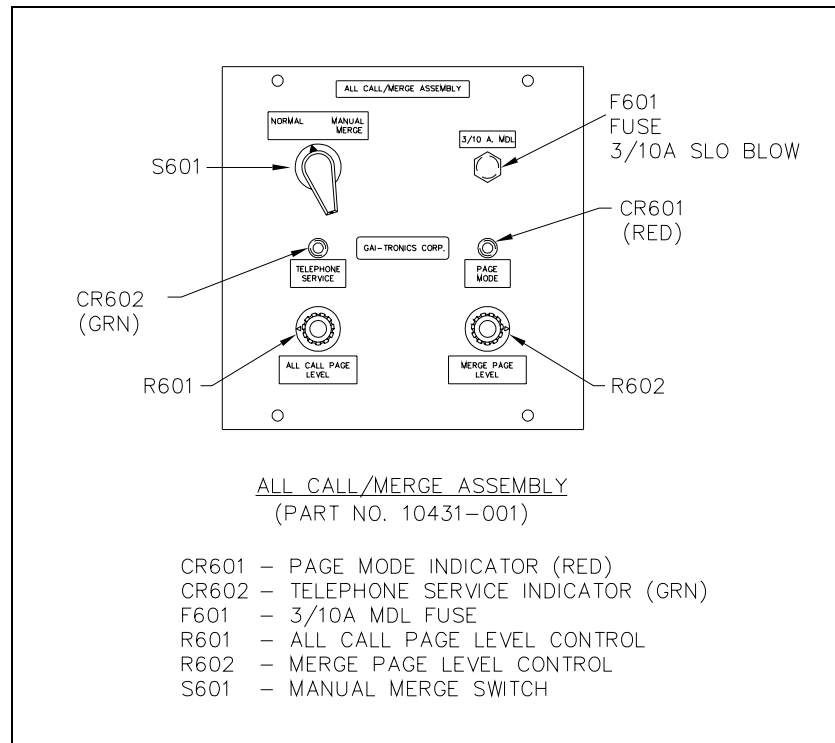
ALL CALL/MERGE ASSEMBLY

NORMAL

MANUAL MERGE

S601

F601 FUSE 3/10A SLO BLOW

3/10 A. MDL

CR601 (RED)

GAI-TRONICS CORP.

TELEPHONE SERVICE

PAGE MODE

CR602 (GRN)

R601

ALL CALL PAGE LEVEL

MERGE PAGE LEVEL

R602

ALL CALL/MERGE ASSEMBLY
(PART NO. 10431-001)

CR601 – PAGE MODE INDICATOR (RED)
CR602 – TELEPHONE SERVICE INDICATOR (GRN)
F601 – 3/10A MDL FUSE
R601 – ALL CALL PAGE LEVEL CONTROL
R602 – MERGE PAGE LEVEL CONTROL
S601 – MANUAL MERGE SWITCH